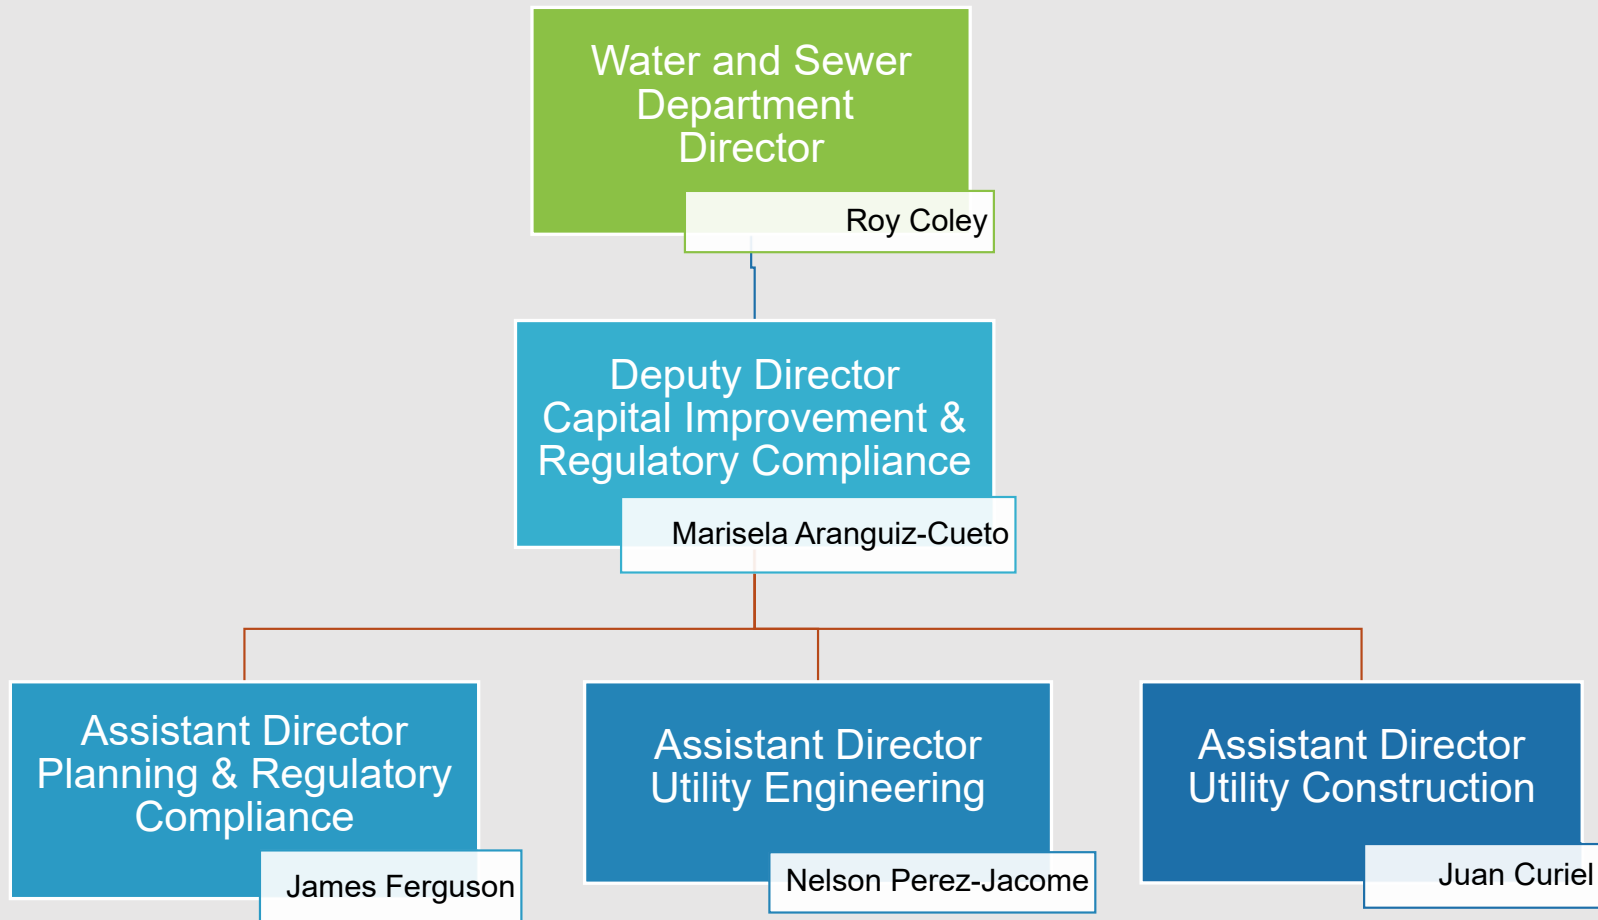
Water and Sewer Department Director

Roy Coley

Deputy Director Capital Improvement & Regulatory Compliance

Marisela Aranguiz-Cueto

Assistant Director Planning & Regulatory Compliance

James Ferguson

Assistant Director Utility Engineering

Nelson Perez-Jacome

Assistant Director Utility Construction

Juan Curiel